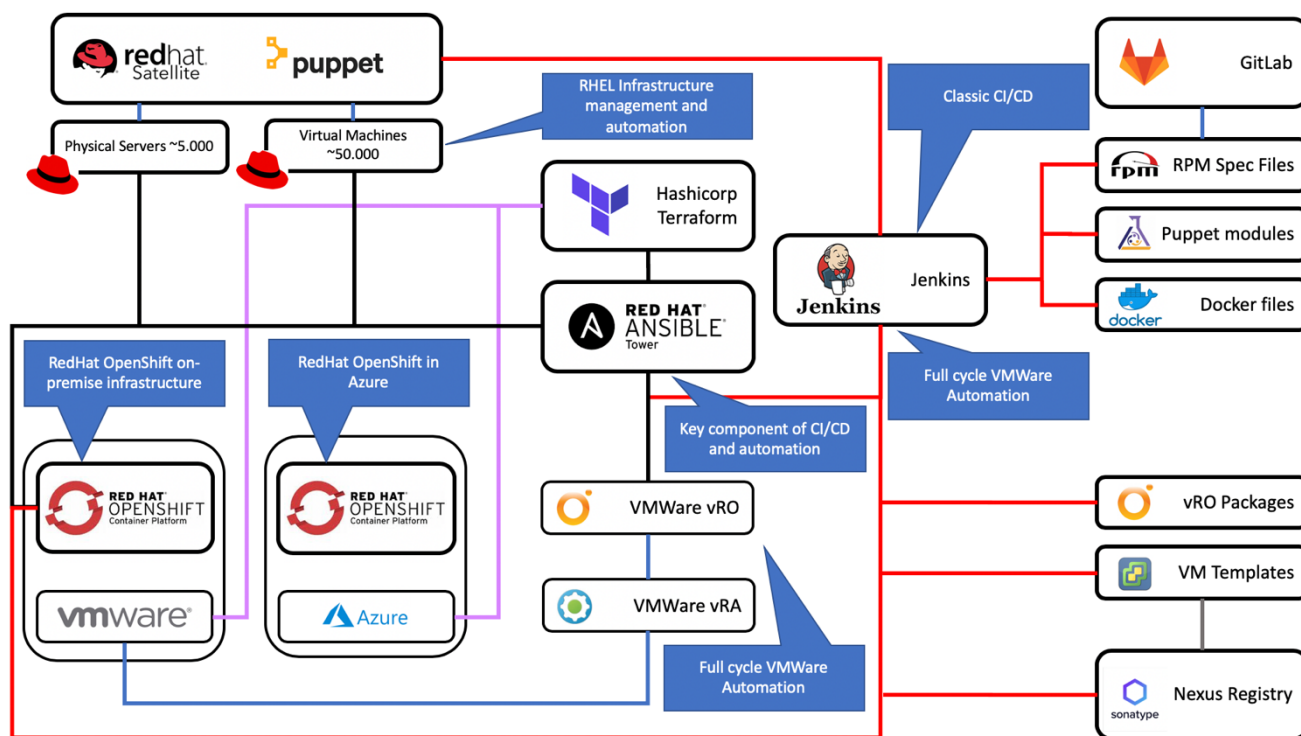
redhat Satellite

puppet

Physical Servers ~5.000

Virtual Machines ~50.000

RHEL Infrastructure management and automation

Classic CI/CD

GitLab

rpm RPM Spec Files

Puppet modules

docker Docker files

Hashicorp Terraform

Jenkins

Jenkins

RED HAT ANSIBLE Tower

RedHat OpenShift on-premise infrastructure

RedHat OpenShift in Azure

Full cycle VMWare Automation

Key component of CI/CD and automation

RED HAT OPENSHIFT Container Platform

RED HAT OPENSHIFT Container Platform

VMWare vRO

vRO Packages

VM Templates

vmware

Azure

VMWare vRA

Full cycle VMWare Automation

sonatype Nexus Registry